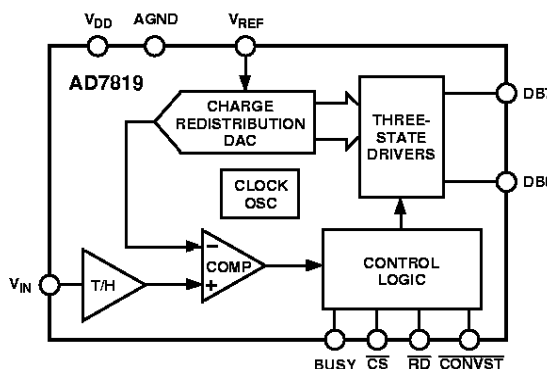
$V_{DD}$ AGND $V_{REF}$

AD7819

CHARGE REDISTRIBUTION DAC

THREE-STATE DRIVERS

DB7

DB0

CLOCK OSC

$V_{IN}$

T/H

–

COMP

+

CONTROL LOGIC

BUSY $\overline{CS}$ $\overline{RD}$ $\overline{CONVST}$